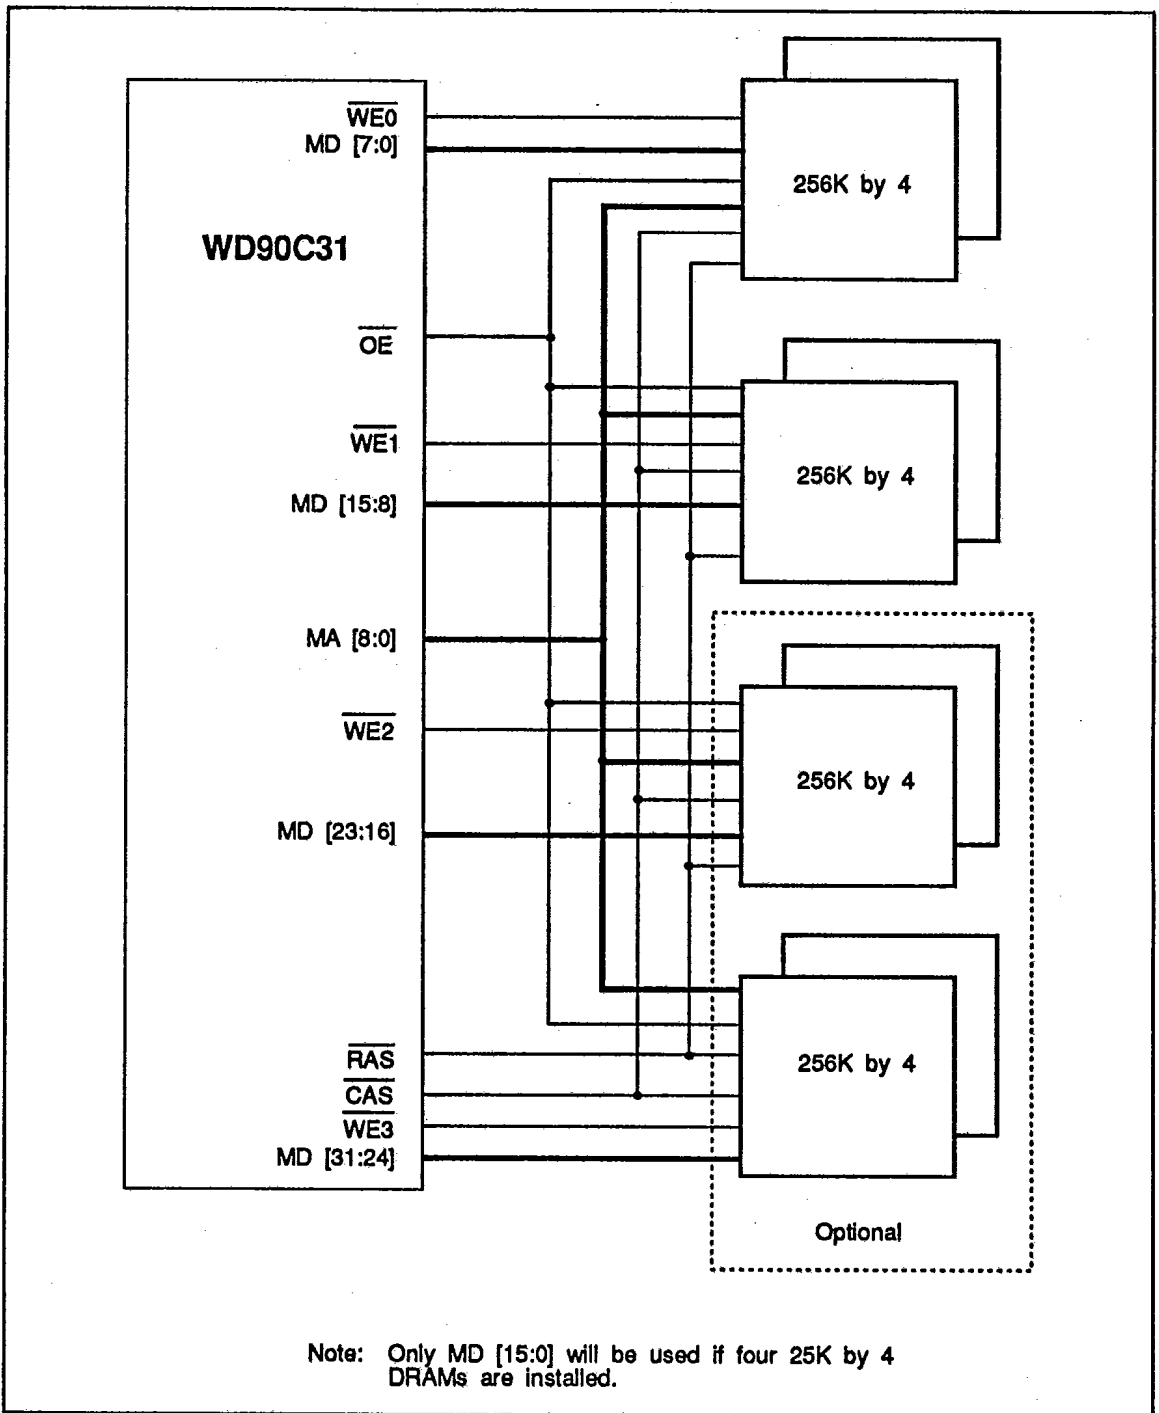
$\overline{WE0}$
MD [7:0]

WD90C31

$\overline{OE}$

$\overline{WE1}$

MD [15:8]

MA [8:0]

$\overline{WE2}$

MD [23:16]

$\overline{RAS}$
$\overline{CAS}$
$\overline{WE3}$
MD [31:24]

256K by 4

256K by 4

256K by 4

256K by 4

Optional

Note: Only MD [15:0] will be used if four 25K by 4 DRAMs are installed.